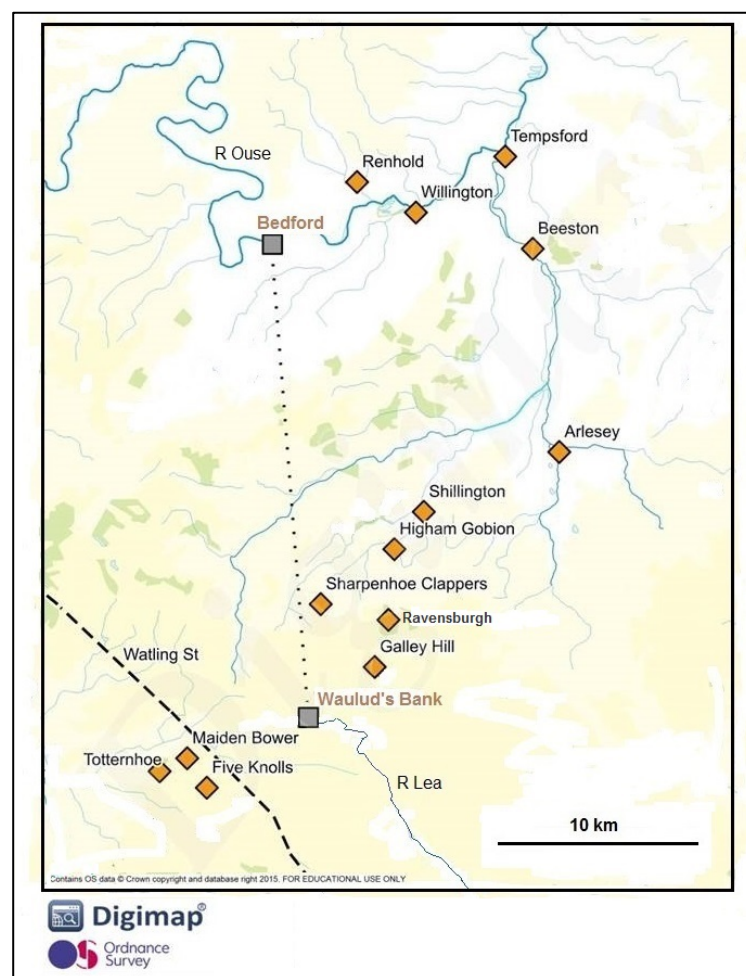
R Ouse

Renhold

Tempsford

Willington

Bedford

Beeston

Arlesey

Shillington

Higham Gobion

Sharpenhoe Clappers

Ravensburgh

Galley Hill

Watling St

Waulud's Bank

Maiden Bower

Totternhoe

Five Knolls

R Lea

10 km

Contains OS data © Crown copyright and database right 2015. FOR EDUCATIONAL USE ONLY

Digimap®

Ordnance Survey